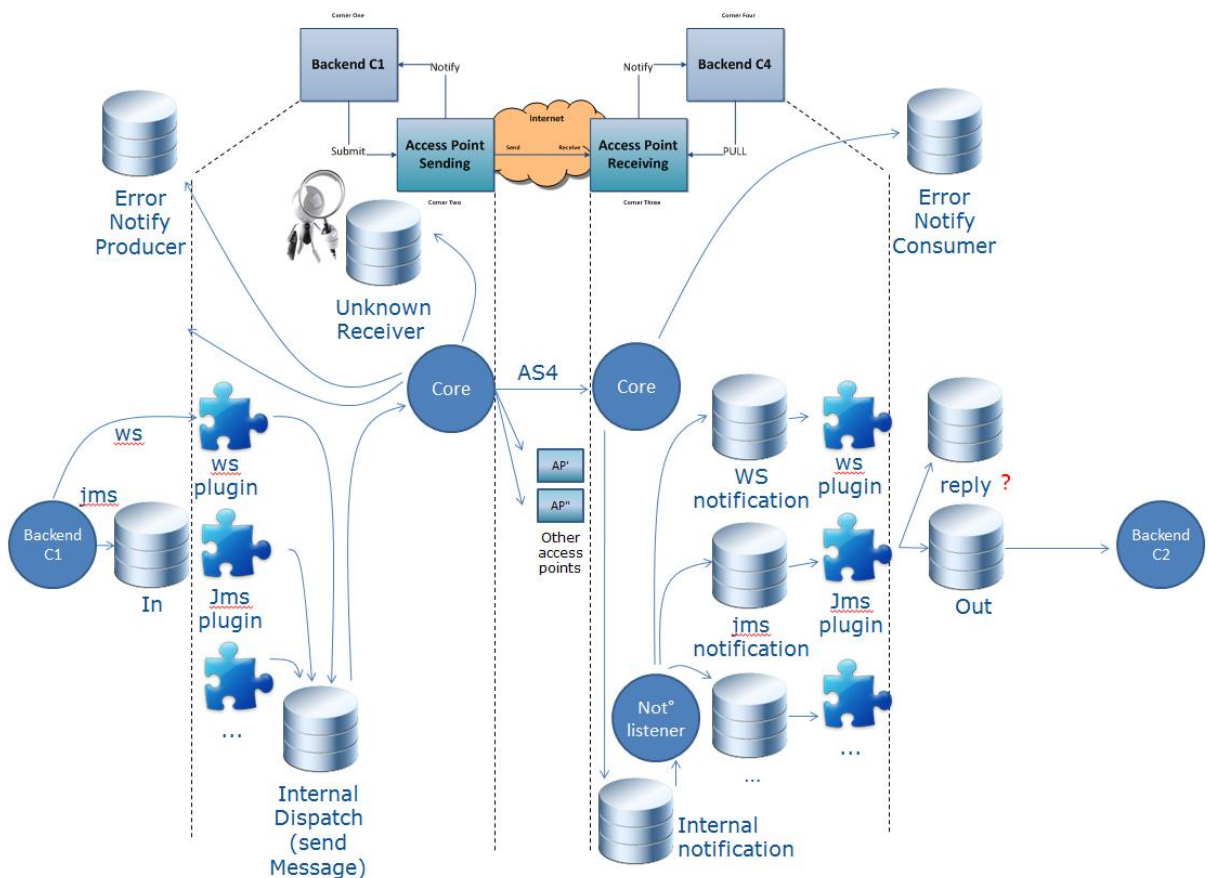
Corner One

Backend C1

Notify

Submit

Access Point Sending

Corner Two

Internet

Send

Receive

Access Point Receiving

Corner Three

Notify

Backend C4

Corner Four

PULL

Error Notify Producer

Unknown Receiver

Error Notify Consumer

Core

AS4

Core

ws

ws plugin

jms

Backend C1

In

Jms plugin

...

Internal Dispatch (send Message)

AP'

AP"

Other access points

WS notification

ws plugin

reply ?

Out

Backend C2

jms notification

Jms plugin

Not° listener

...

...

Internal notification